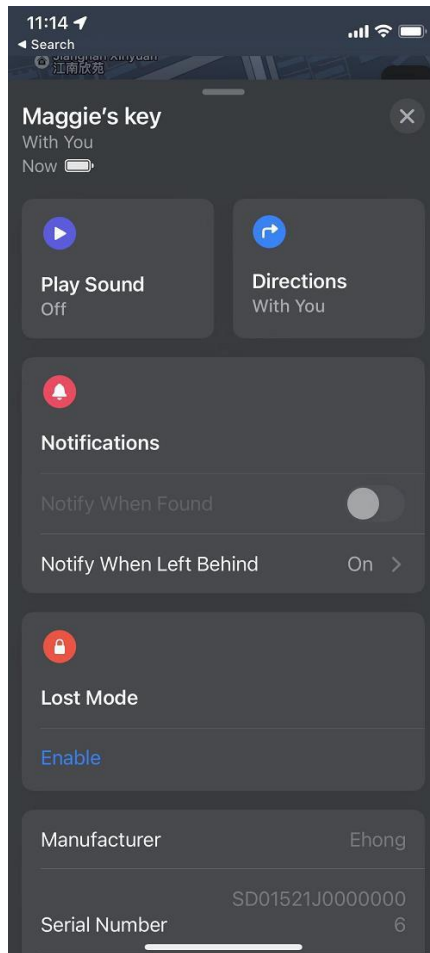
11:14
◀ Search
Jiangnan Xinyuan
江南欣苑

Maggie's key
With You
Now

Play Sound
Off

Directions
With You

Notifications

Notify When Found

Notify When Left Behind
On >

Lost Mode

Enable

Manufacturer
Ehong

Serial Number
SD01521J00000006